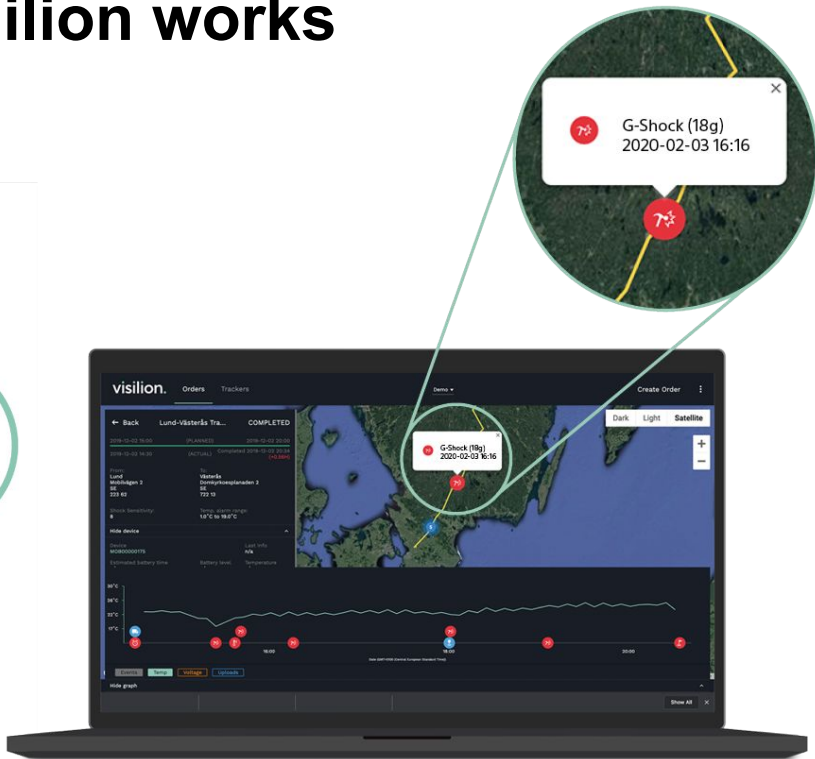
ilion works

G-Shock (18g)
2020-02-03 16:16

visilion. Orders Trackers Demo Create Order

← Back Lund-Västerås Tra... COMPLETED

2019-12-02 16:00 (PLANNED) 2019-12-02 20:00
2019-12-02 16:00 (ACTUAL) Completed 2019-12-02 20:04

From: Lund Mobilvägen 2 SE 223 62
To: Västerås Domkyrkoesplanaden 3 SE 722 13

Shock Sensitivity: 8
Temp. alarm range: 1.0°C to 19.0°C

Hide device

Device: MOB00000175
Last info: n/a
Estimated battery time
Battery level
Temperature

Dark Light Satellite

G-Shock (18g)
2020-02-03 16:16

Events Temp Voltage Uploads

Hide graph

Show All